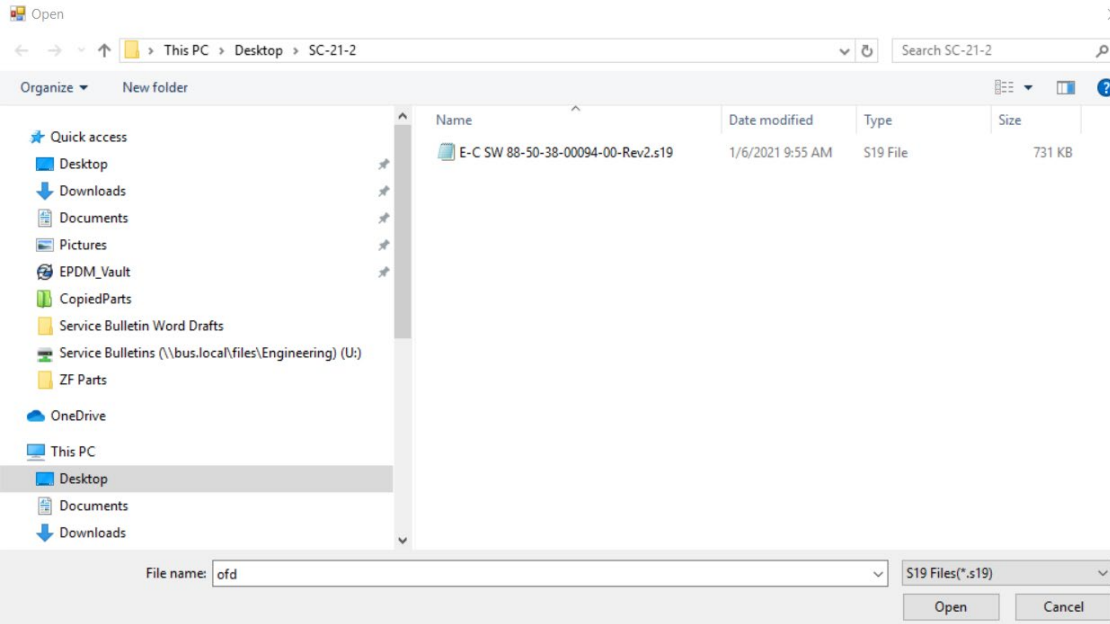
Open

This PC > Desktop > SC-21-2

Search SC-21-2

Organize ▾ New folder

Quick access
Desktop
Downloads
Documents
Pictures
EPDM_Vault
CopiedParts
Service Bulletin Word Drafts
Service Bulletins (\\bus.local\files\Engineering) (U:)
ZF Parts
OneDrive
This PC
Desktop
Documents
Downloads

| Name | Date modified | Type | Size |
|---|---|---|---|
| E-C SW 88-50-38-00094-00-Rev2.s19 | 1/6/2021 9:55 AM | S19 File | 731 KB |

File name: ofd

S19 Files(*.s19)

Open

Cancel